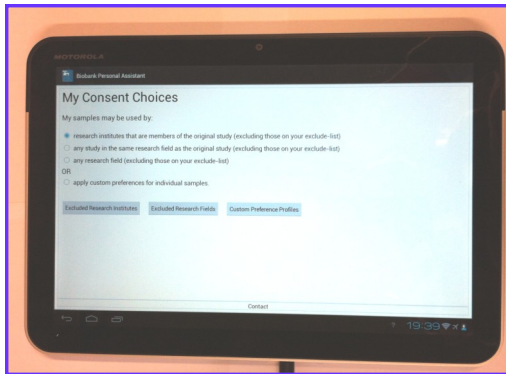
MOTOROLA

Biobank Personal Assistant

My Consent Choices

My samples may be used by:

research institutes that are members of the original study (excluding those on your exclude-list)

any study in the same research field as the original study (excluding those on your exclude-list)

any research field (excluding those on your exclude-list)

OR

apply custom preferences for individual samples

Excluded Research Institutes

Excluded Research Fields

Custom Preference Profiles

Contact

19:39